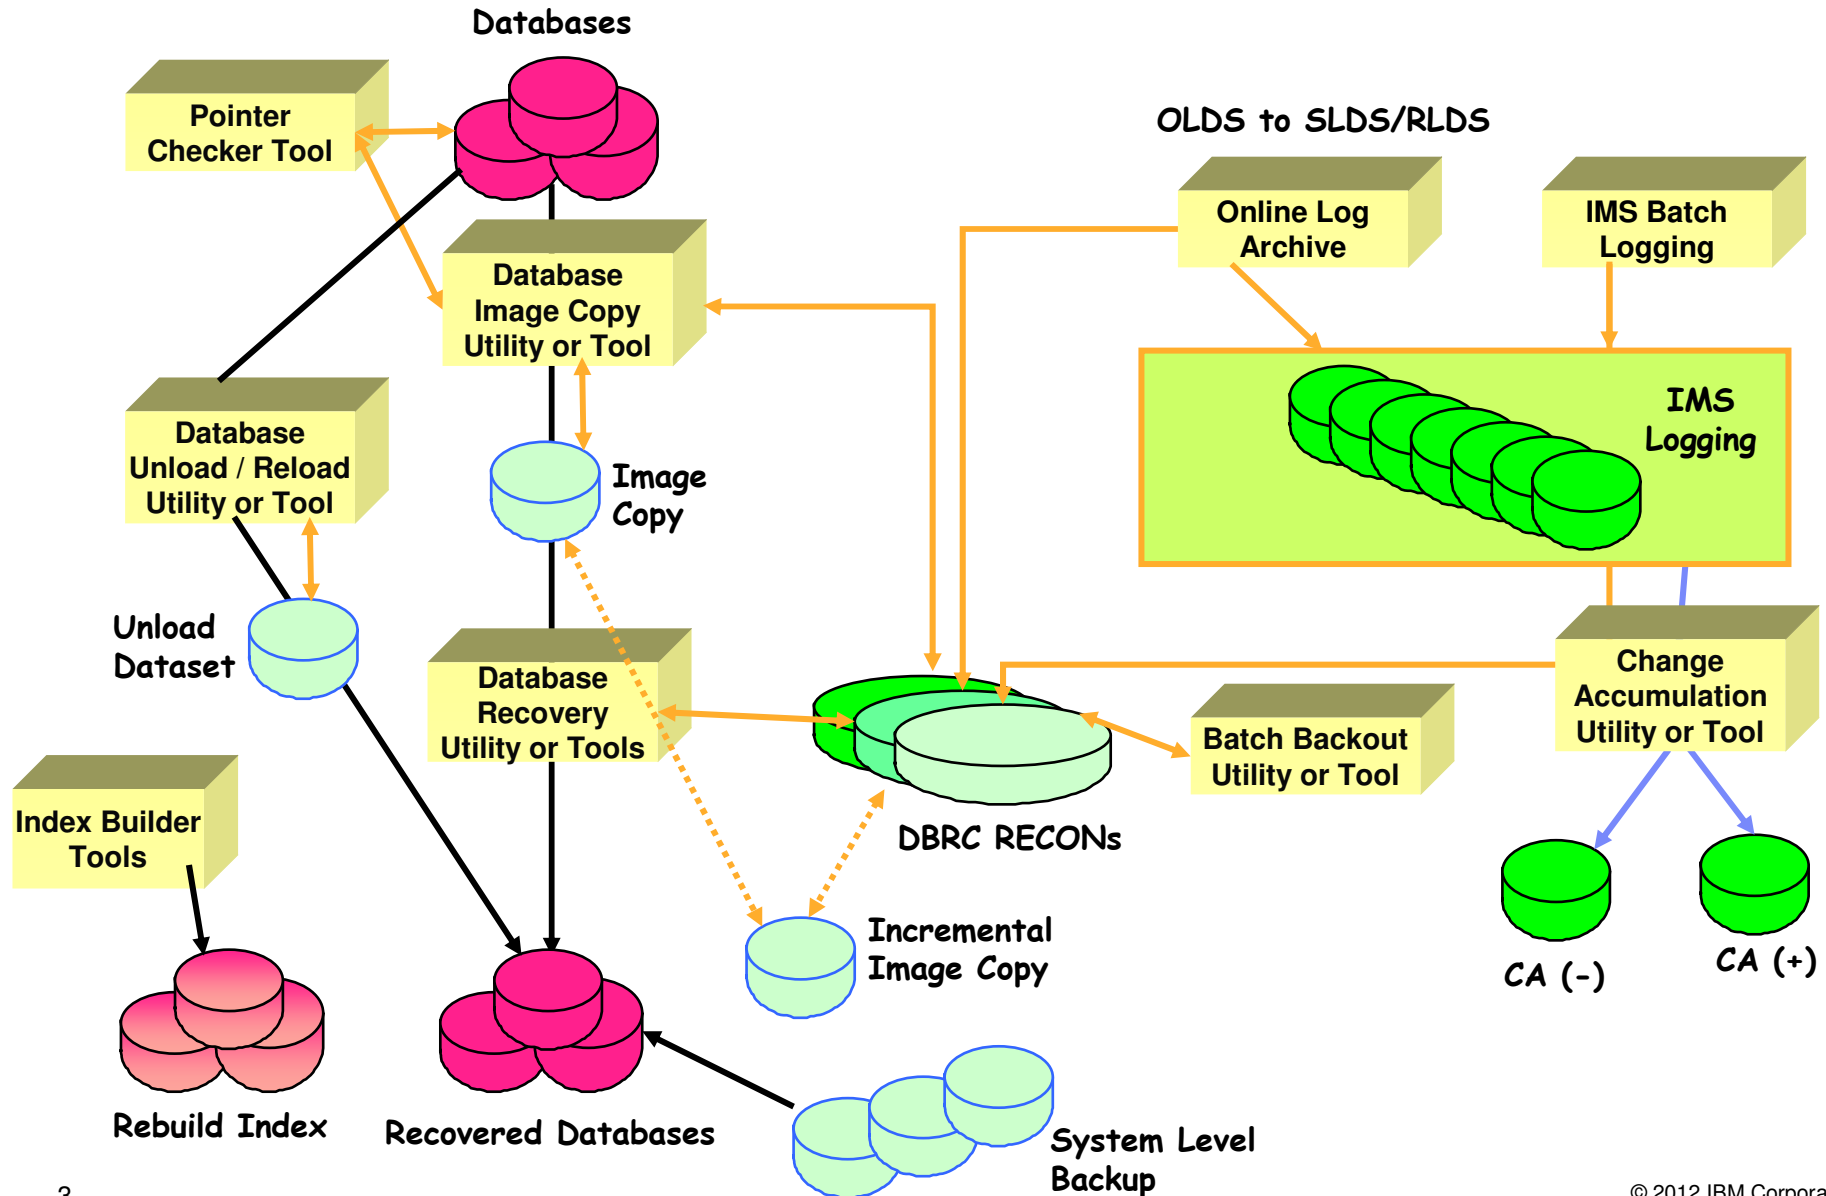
Databases

Pointer Checker Tool

OLDS to SLDS/RLDS

Online Log Archive

IMS Batch Logging

Database Image Copy Utility or Tool

IMS Logging

Database Unload / Reload Utility or Tool

Image Copy

Unload Dataset

Database Recovery Utility or Tools

Change Accumulation Utility or Tool

Batch Backout Utility or Tool

Index Builder Tools

DBRC RECONs

Incremental Image Copy

CA (-)

CA (+)

Rebuild Index

Recovered Databases

System Level Backup

3

© 2012 IBM Corpora